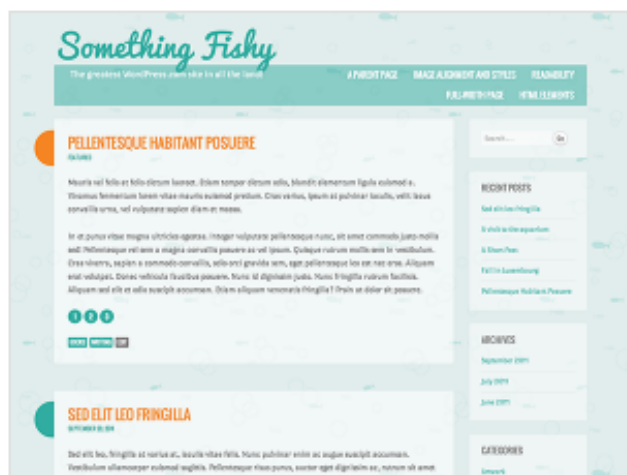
Something Fishy

The greatest WordPress.com site in all the land!

A PARENT PAGE IMAGE ALIGNMENT AND STYLES READABILITY
FULL-WIDTH PAGE HTML ELEMENTS

PELLENTESQUE HABITANT POSUERE

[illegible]

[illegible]

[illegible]

1 2 3

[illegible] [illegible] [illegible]

SED ELIT LEO FRINGILLA

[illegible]

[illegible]

Search... Go

RECENT POSTS

Sed elit leo fringilla

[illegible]

A Short Post

Fall in Luxembourg

Pellentesque Habitant Posuere

ARCHIVES

September 2011

July 2011

June 2011

CATEGORIES

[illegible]